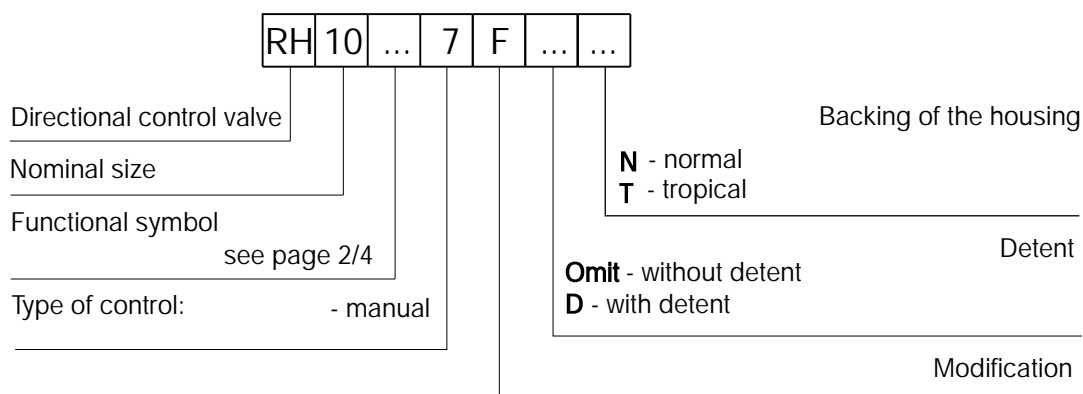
| RH | 10 | ... | 7 | F | ... | ... |
|---|---|---|---|---|---|---|

Directional control valve

Nominal size

Functional symbol
see page 2/4

Type of control: - manual

Backing of the housing

N - normal
T - tropical

Detent

Omit - without detent
D - with detent

Modification